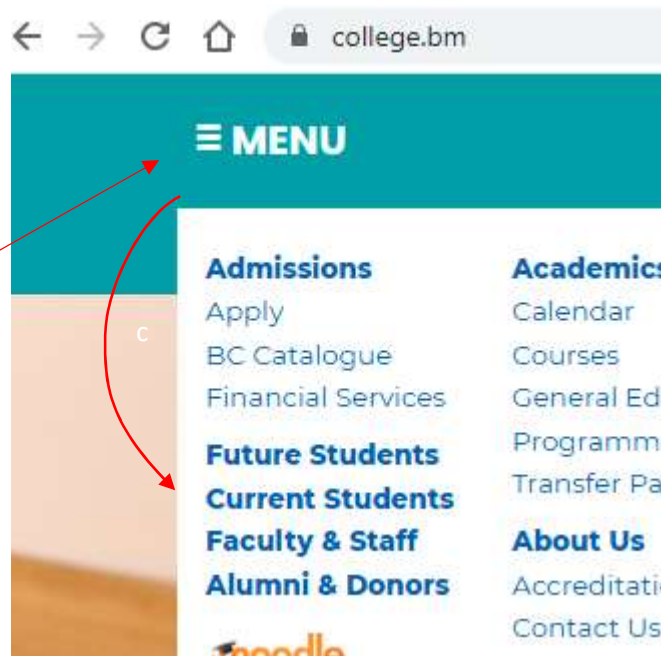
college.bm

≡ MENU

C

Admissions
Apply
BC Catalogue
Financial Services

Future Students
Current Students
Faculty & Staff
Alumni & Donors

Academics
Calendar
Courses
General Ed
Programm
Transfer Pa

About Us
Accreditati
Contact Us